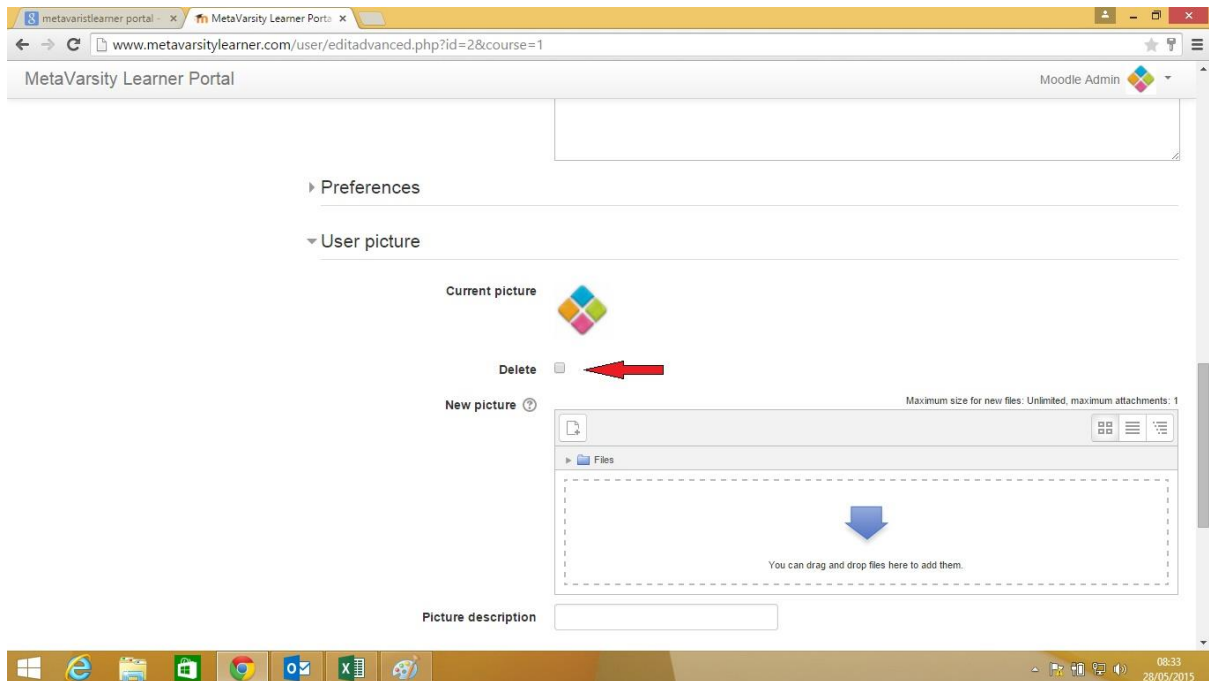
metavaristlearner portal - ×
MetaVarsity Learner Porta ×

www.metavarsitylearner.com/user/editadvanced.php?id=2&course=1

MetaVarsity Learner Portal
Moodle Admin

Preferences

User picture

Current picture

Delete

New picture

Maximum size for new files: Unlimited, maximum attachments: 1

Files

You can drag and drop files here to add them.

Picture description

08:33
28/05/2015